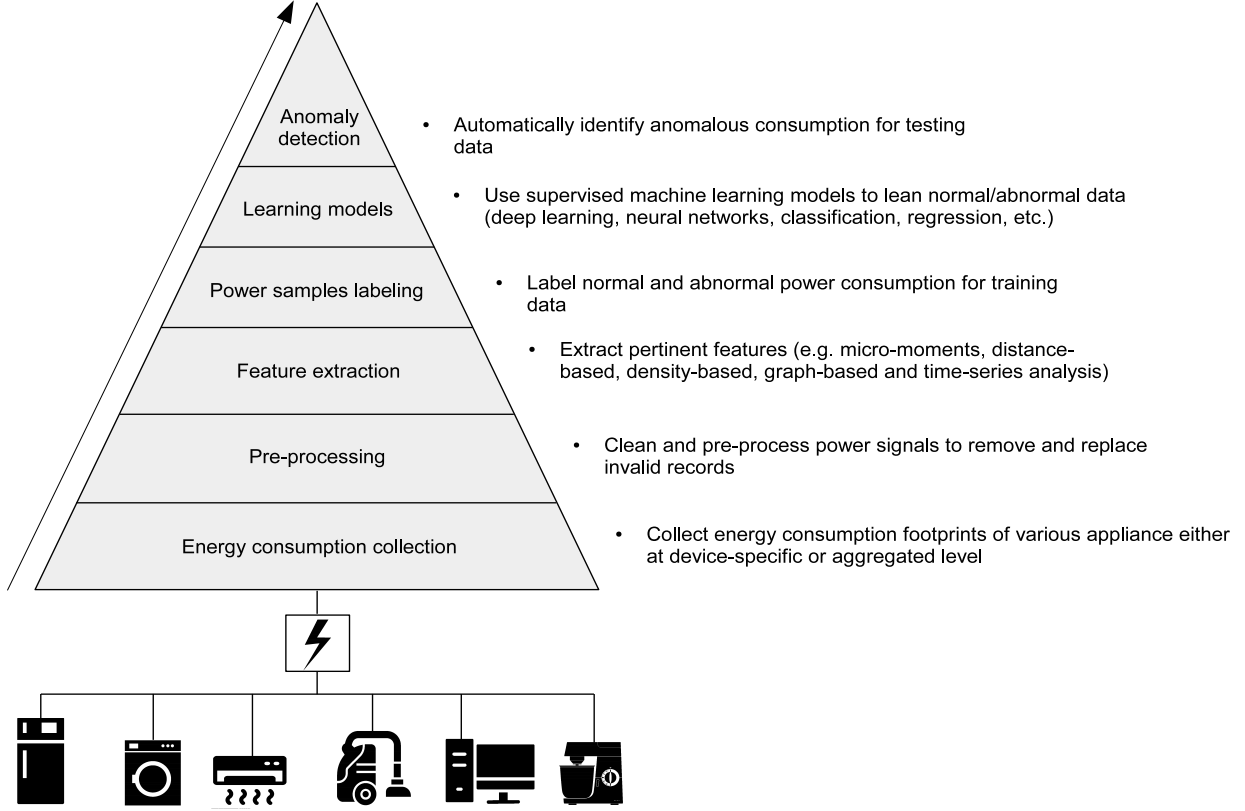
Anomaly detection

• Automatically identify anomalous consumption for testing data

Learning models

• Use supervised machine learning models to lean normal/abnormal data (deep learning, neural networks, classification, regression, etc.)

Power samples labeling

• Label normal and abnormal power consumption for training data

Feature extraction

• Extract pertinent features (e.g. micro-moments, distance-based, density-based, graph-based and time-series analysis)

Pre-processing

• Clean and pre-process power signals to remove and replace invalid records

Energy consumption collection

• Collect energy consumption footprints of various appliance either at device-specific or aggregated level